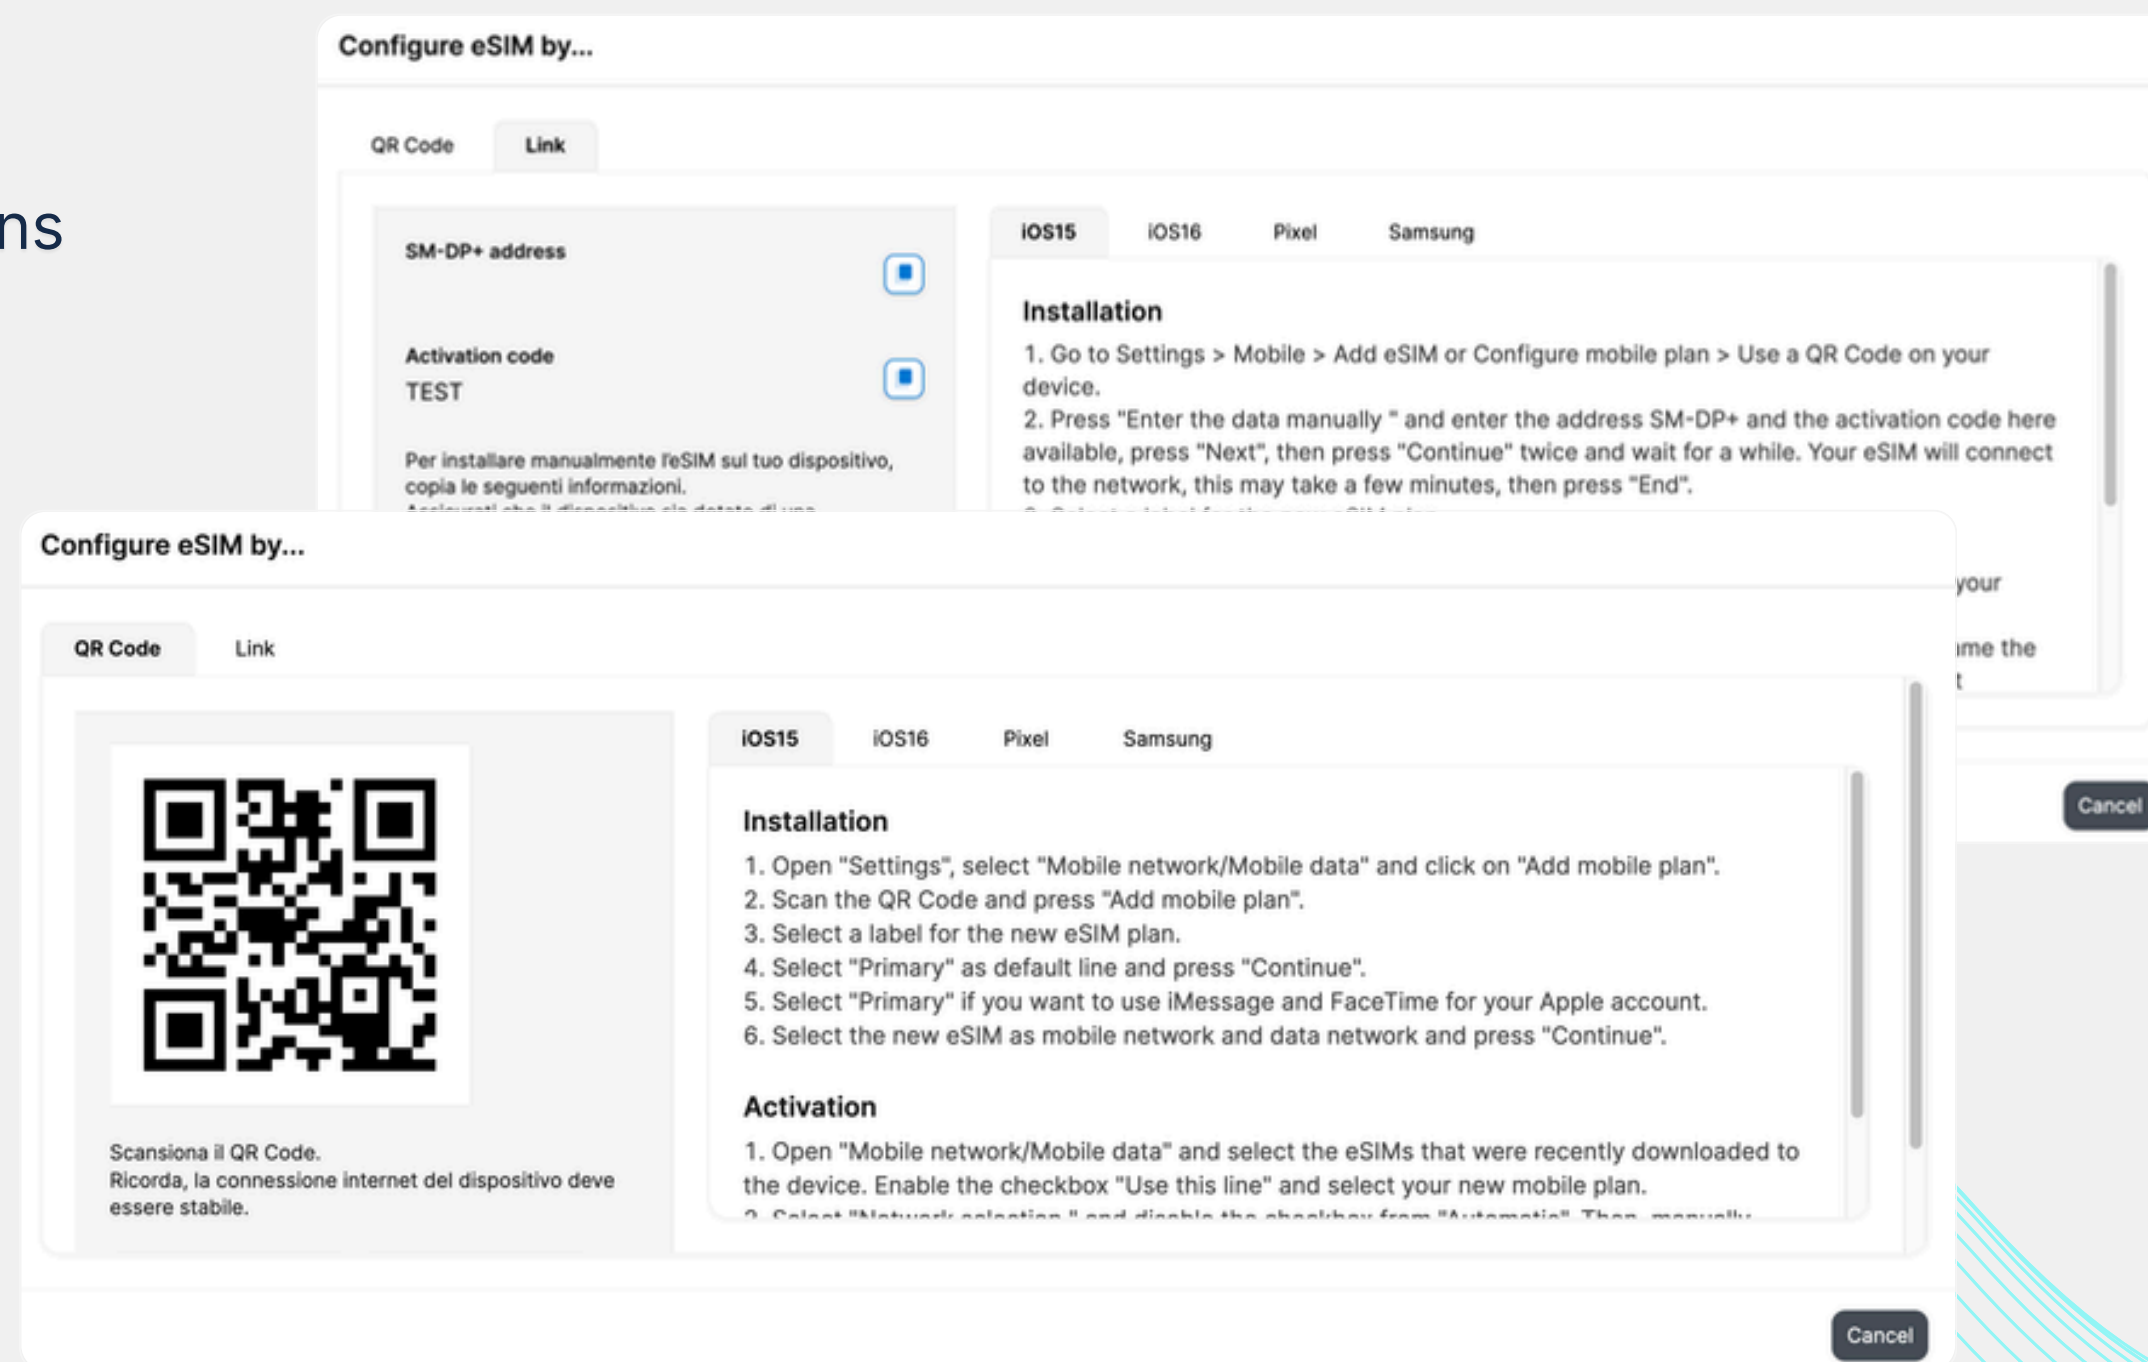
ns

Configure eSIM by...

QR Code Link

SM-DP+ address

Activation code
TEST

Per installare manualmente l'eSIM sul tuo dispositivo, copia le seguenti informazioni.
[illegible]

iOS15 iOS16 Pixel Samsung

Installation
1. Go to Settings > Mobile > Add eSIM or Configure mobile plan > Use a QR Code on your device.
2. Press "Enter the data manually " and enter the address SM-DP+ and the activation code here available, press "Next", then press "Continue" twice and wait for a while. Your eSIM will connect to the network, this may take a few minutes, then press "End".
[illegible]

your

me the
t

Cancel

Configure eSIM by...

QR Code Link

Scansiona il QR Code.
Ricorda, la connessione internet del dispositivo deve essere stabile.

iOS15 iOS16 Pixel Samsung

Installation
1. Open "Settings", select "Mobile network/Mobile data" and click on "Add mobile plan".
2. Scan the QR Code and press "Add mobile plan".
3. Select a label for the new eSIM plan.
4. Select "Primary" as default line and press "Continue".
5. Select "Primary" if you want to use iMessage and FaceTime for your Apple account.
6. Select the new eSIM as mobile network and data network and press "Continue".

Activation
1. Open "Mobile network/Mobile data" and select the eSIMs that were recently downloaded to the device. Enable the checkbox "Use this line" and select your new mobile plan.
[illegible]

Cancel